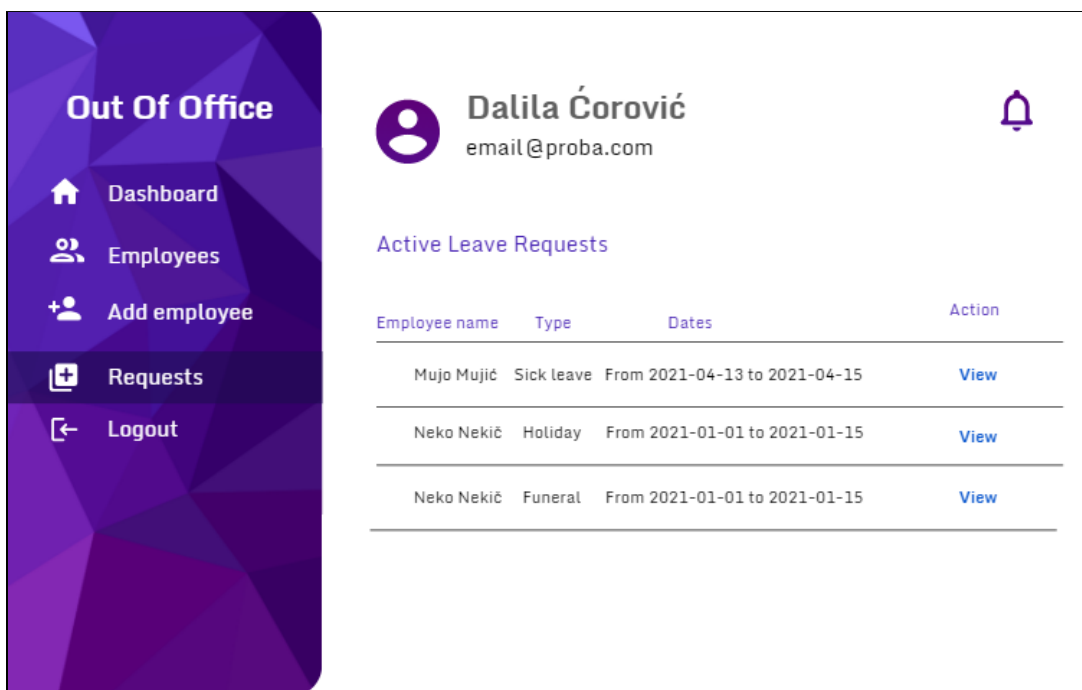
Out Of Office

Dashboard
Employees
Add employee
Requests
Logout

Dalila Ćorović
email@proba.com

Active Leave Requests

| Employee name | Type | Dates | Action |
|---|---|---|---|
| Mujo Mujić | Sick leave | From 2021-04-13 to 2021-04-15 | View |
| Neko Nekič | Holiday | From 2021-01-01 to 2021-01-15 | View |
| Neko Nekič | Funeral | From 2021-01-01 to 2021-01-15 | View |